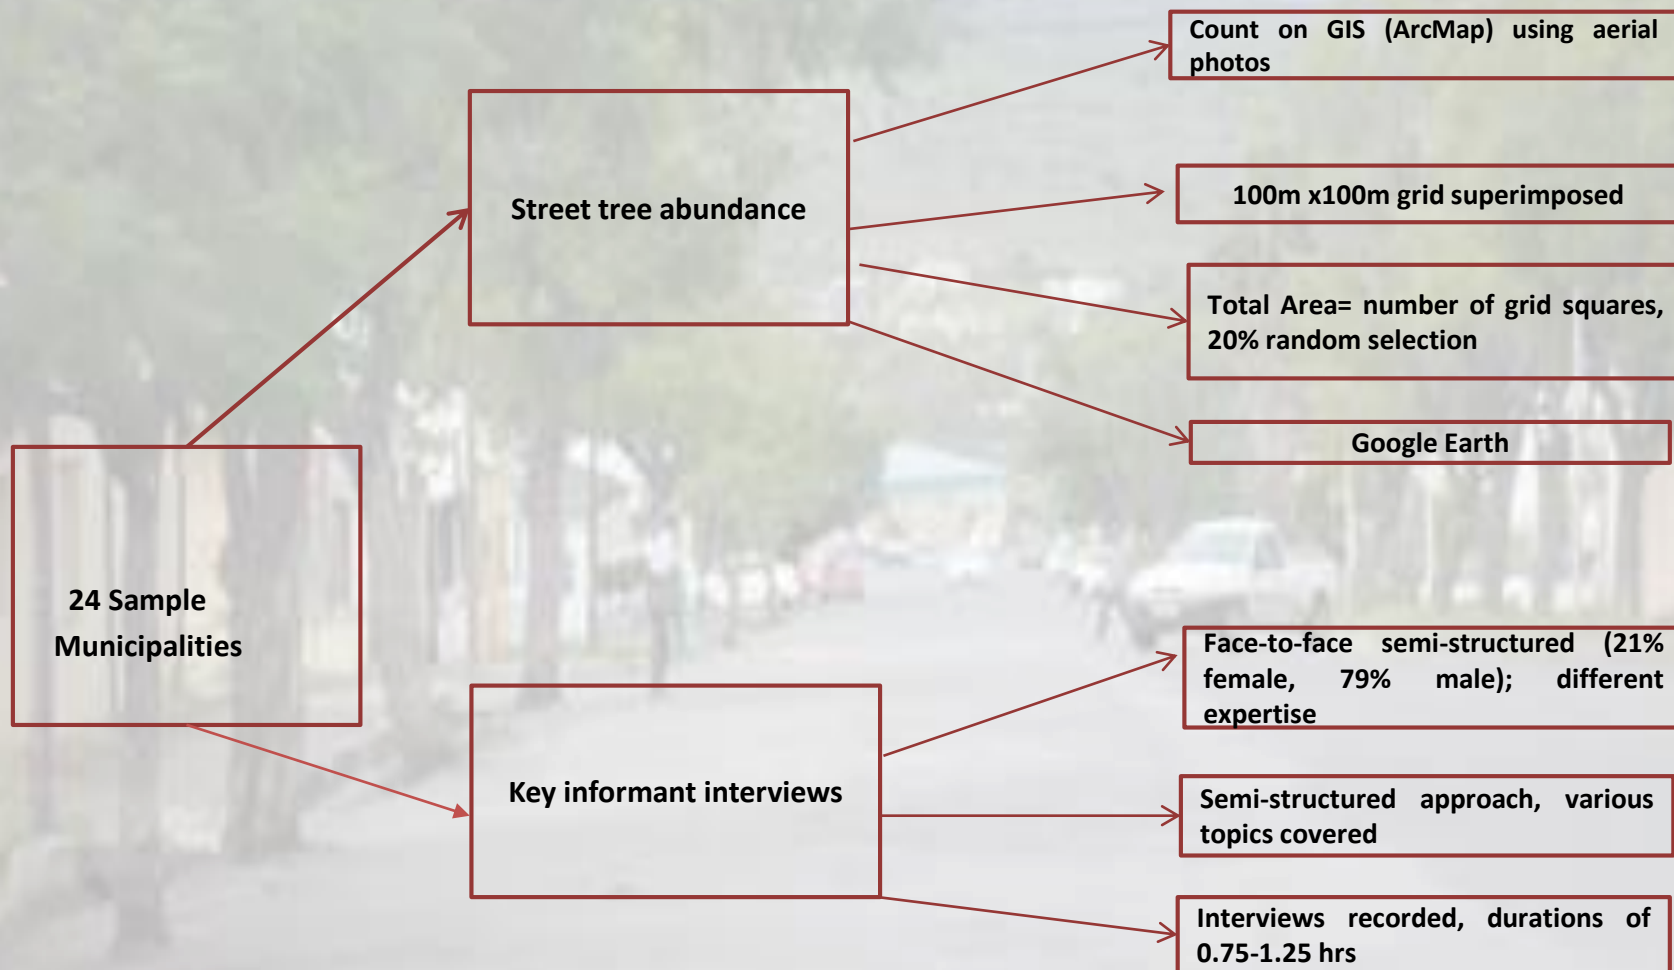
24 Sample Municipalities

Street tree abundance

Count on GIS (ArcMap) using aerial photos

100m x100m grid superimposed

Total Area= number of grid squares, 20% random selection

Google Earth

Key informant interviews

Face-to-face semi-structured (21% female, 79% male); different expertise

Semi-structured approach, various topics covered

Interviews recorded, durations of 0.75-1.25 hrs